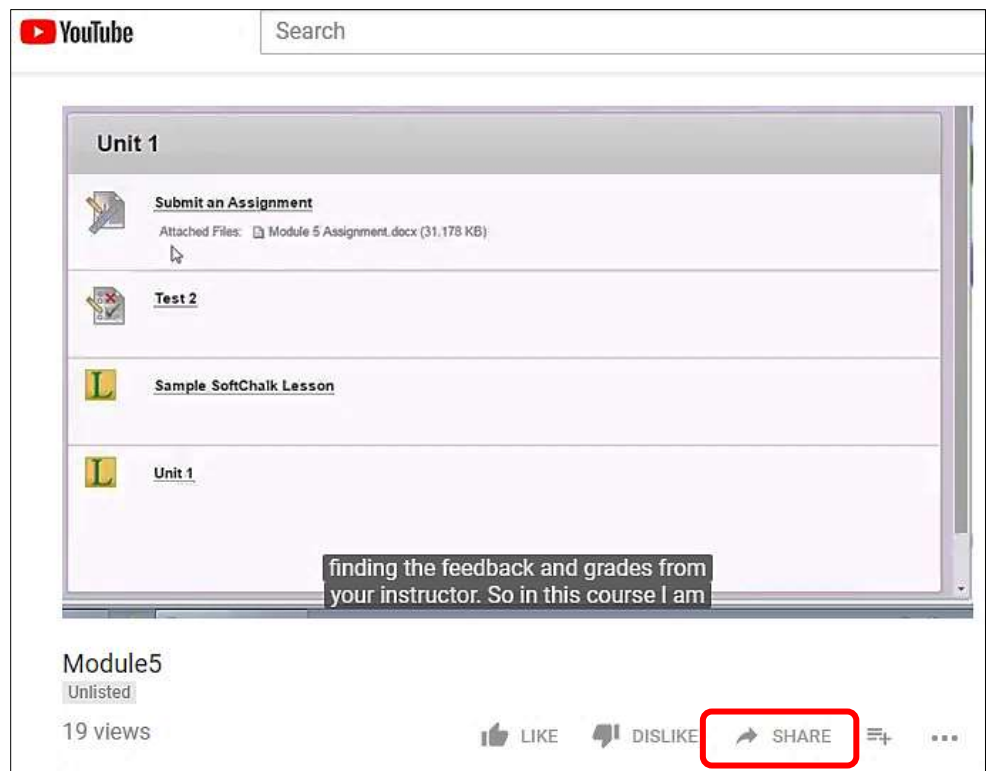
YouTube

Search

Unit 1

Submit an Assignment

Attached Files: Module 5 Assignment.docx (31.178 KB)

Test 2

Sample SoftChalk Lesson

Unit 1

finding the feedback and grades from your instructor. So in this course I am

Module5

Unlisted

19 views

LIKE

DISLIKE

SHARE